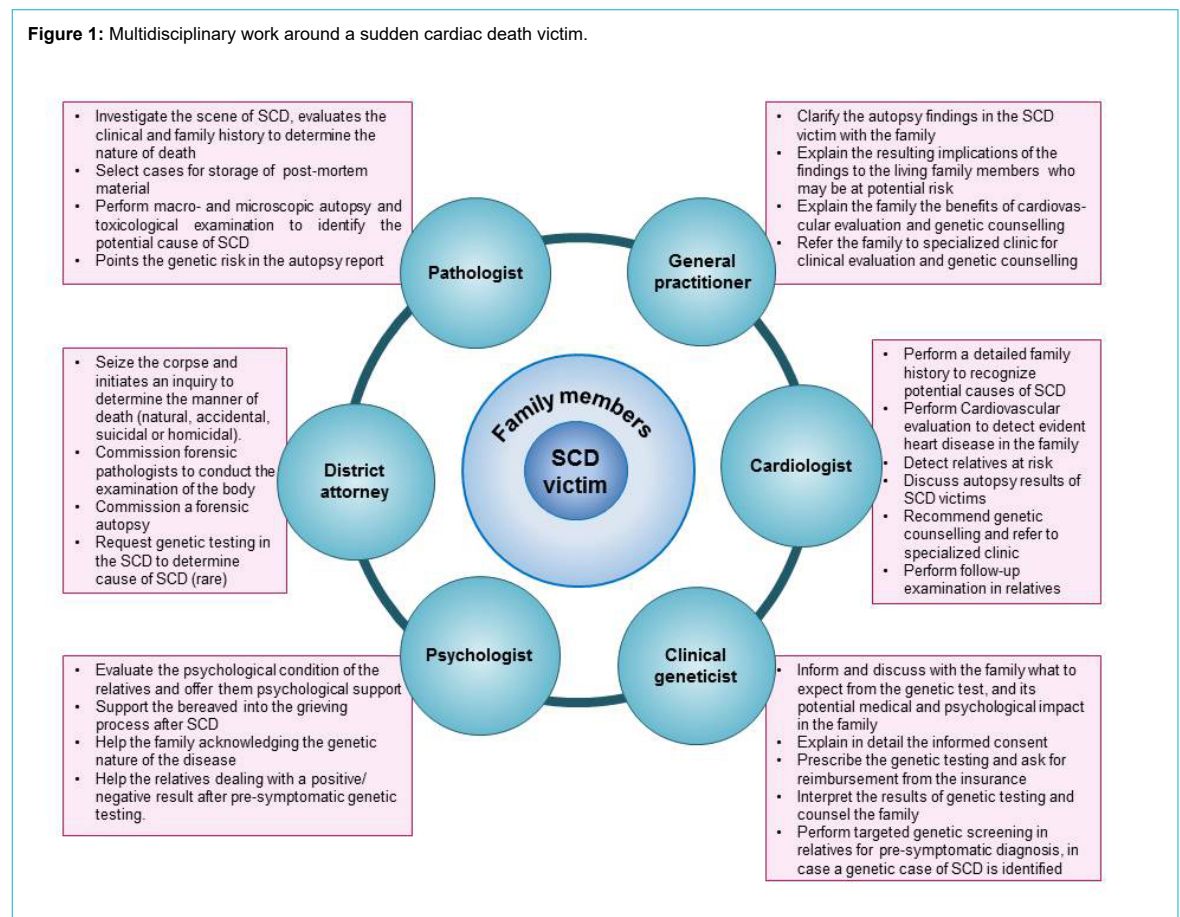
**Figure 1:** Multidisciplinary work around a sudden cardiac death victim.

- Investigate the scene of SCD, evaluates the clinical and family history to determine the nature of death
- Select cases for storage of post-mortem material
- Perform macro- and microscopic autopsy and toxicological examination to identify the potential cause of SCD
- Points the genetic risk in the autopsy report

Pathologist

- Clarify the autopsy findings in the SCD victim with the family
- Explain the resulting implications of the findings to the living family members who may be at potential risk
- Explain the family the benefits of cardiovascular evaluation and genetic counselling
- Refer the family to specialized clinic for clinical evaluation and genetic counselling

General practitioner

- Seize the corpse and initiates an inquiry to determine the manner of death (natural, accidental, suicidal or homicidal).
- Commission forensic pathologists to conduct the examination of the body
- Commission a forensic autopsy
- Request genetic testing in the SCD to determine cause of SCD (rare)

District attorney

Family members

SCD victim

Cardiologist

- Perform a detailed family history to recognize potential causes of SCD
- Perform Cardiovascular evaluation to detect evident heart disease in the family
- Detect relatives at risk
- Discuss autopsy results of SCD victims
- Recommend genetic counselling and refer to specialized clinic
- Perform follow-up examination in relatives

Psychologist

Clinical geneticist

- Evaluate the psychological condition of the relatives and offer them psychological support
- Support the bereaved into the grieving process after SCD
- Help the family acknowledging the genetic nature of the disease
- Help the relatives dealing with a positive/ negative result after pre-symptomatic genetic testing.

- Inform and discuss with the family what to expect from the genetic test, and its potential medical and psychological impact in the family
- Explain in detail the informed consent
- Prescribe the genetic testing and ask for reimbursement from the insurance
- Interpret the results of genetic testing and counsel the family
- Perform targeted genetic screening in relatives for pre-symptomatic diagnosis, in case a genetic case of SCD is identified